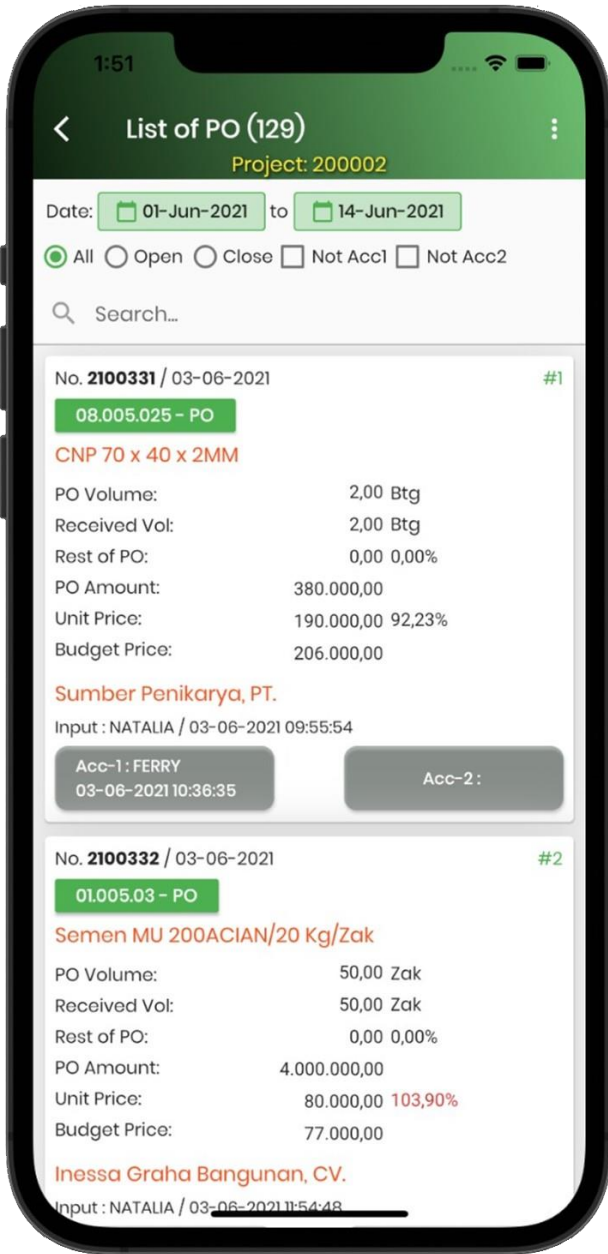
1:51

List of PO (129)
Project: 200002

Date: 01-Jun-2021 to 14-Jun-2021

All Open Close Not Acc1 Not Acc2

Search...

No. **2100331** / 03-06-2021 #1

08.005.025 - PO

CNP 70 x 40 x 2MM

PO Volume: 2,00 Btg
Received Vol: 2,00 Btg
Rest of PO: 0,00 0,00%
PO Amount: 380.000,00
Unit Price: 190.000,00 92,23%
Budget Price: 206.000,00

Sumber Penikarya, PT.

Input : NATALIA / 03-06-2021 09:55:54

Acc-1 : FERRY
03-06-2021 10:36:35

Acc-2 :

No. **2100332** / 03-06-2021 #2

01.005.03 - PO

Semen MU 200ACIAN/20 Kg/Zak

PO Volume: 50,00 Zak
Received Vol: 50,00 Zak
Rest of PO: 0,00 0,00%
PO Amount: 4.000.000,00
Unit Price: 80.000,00 103,90%
Budget Price: 77.000,00

Inessa Graha Bangunan, CV.

Input : NATALIA / 03-06-2021 11:54:48